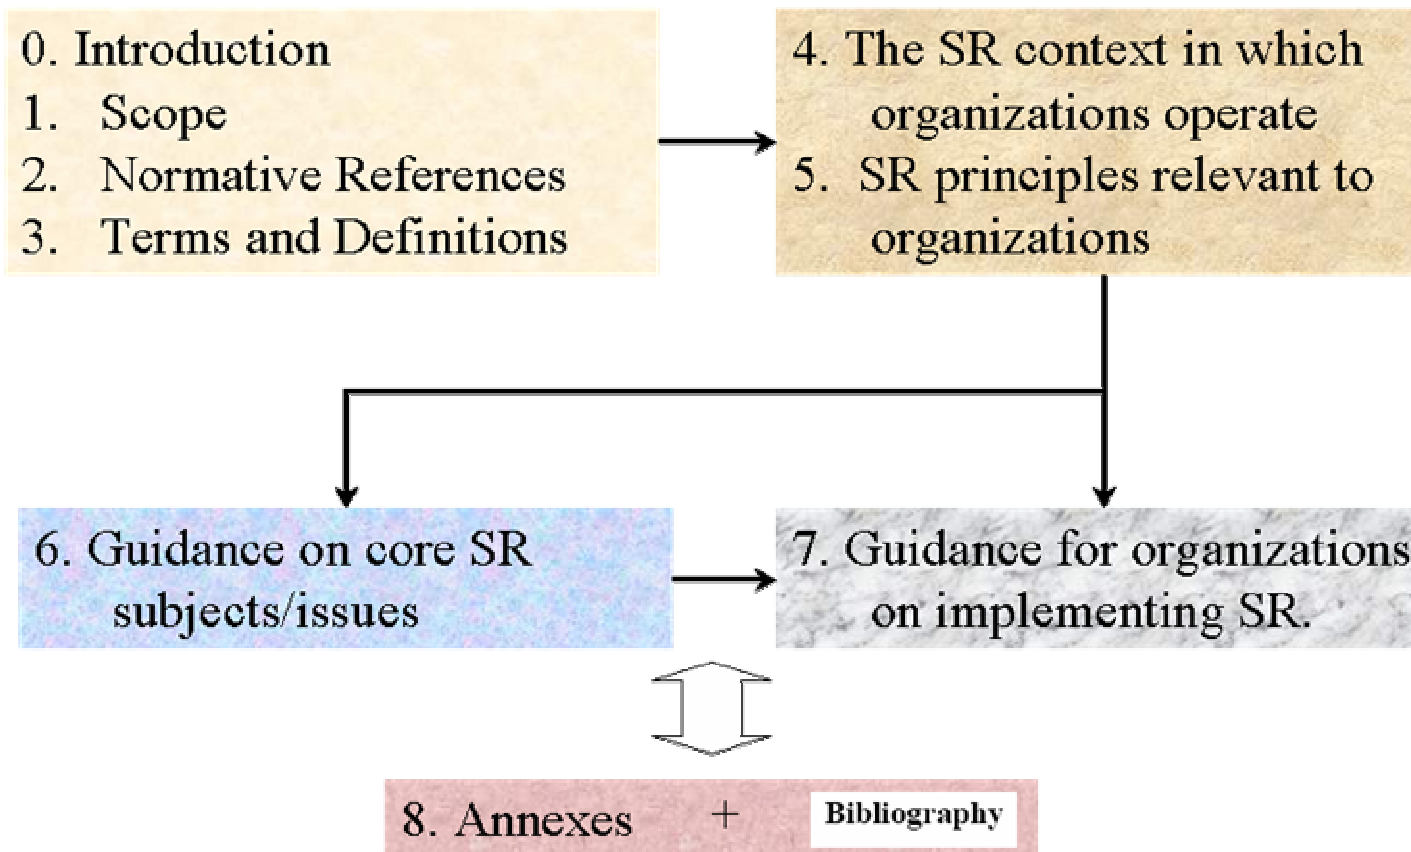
0. Introduction
1. Scope
2. Normative References
3. Terms and Definitions

4. The SR context in which organizations operate
5. SR principles relevant to organizations

6. Guidance on core SR subjects/issues

7. Guidance for organizations on implementing SR.

8. Annexes + Bibliography